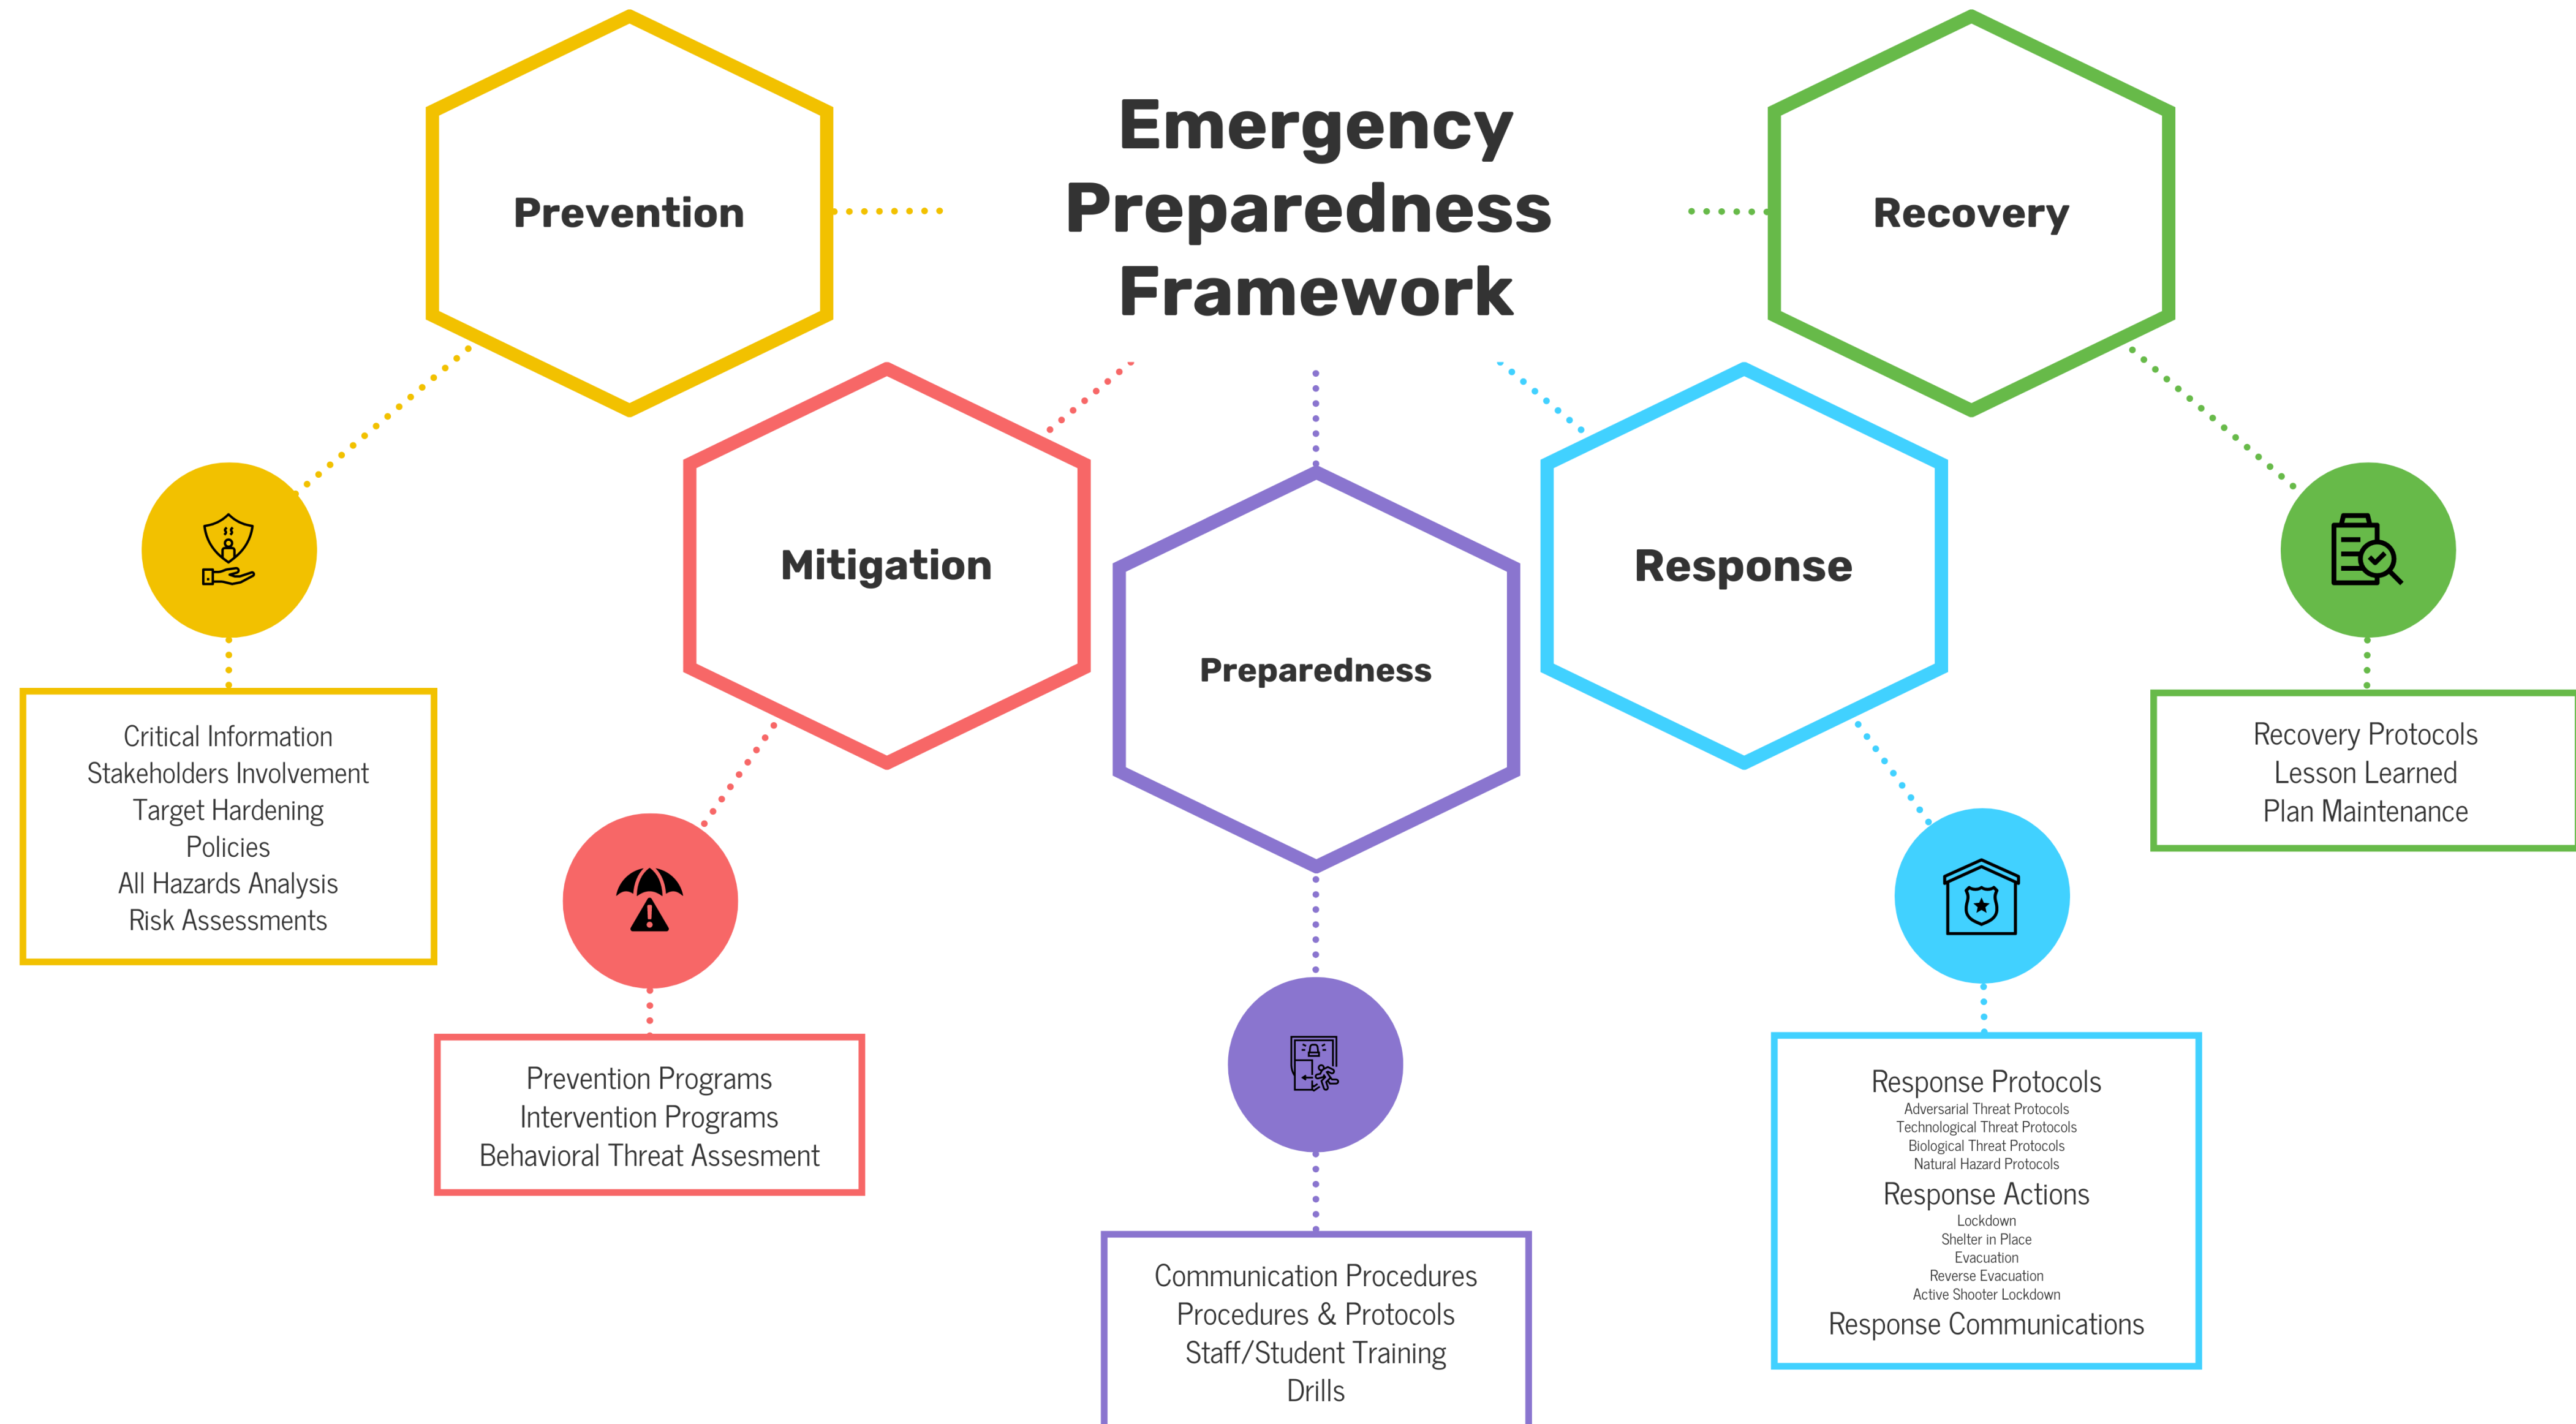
Emergency Preparedness Framework

Prevention

Recovery

Mitigation

Preparedness

Response

Critical Information
Stakeholders Involvement
Target Hardening
Policies
All Hazards Analysis
Risk Assessments

Prevention Programs
Intervention Programs
Behavioral Threat Assesment

Communication Procedures
Procedures & Protocols
Staff/Student Training
Drills

Response Protocols
Adversarial Threat Protocols
Technological Threat Protocols
Biological Threat Protocols
Natural Hazard Protocols
Response Actions
Lockdown
Shelter in Place
Evacuation
Reverse Evacuation
Active Shooter Lockdown
Response Communications

Recovery Protocols
Lesson Learned
Plan Maintenance